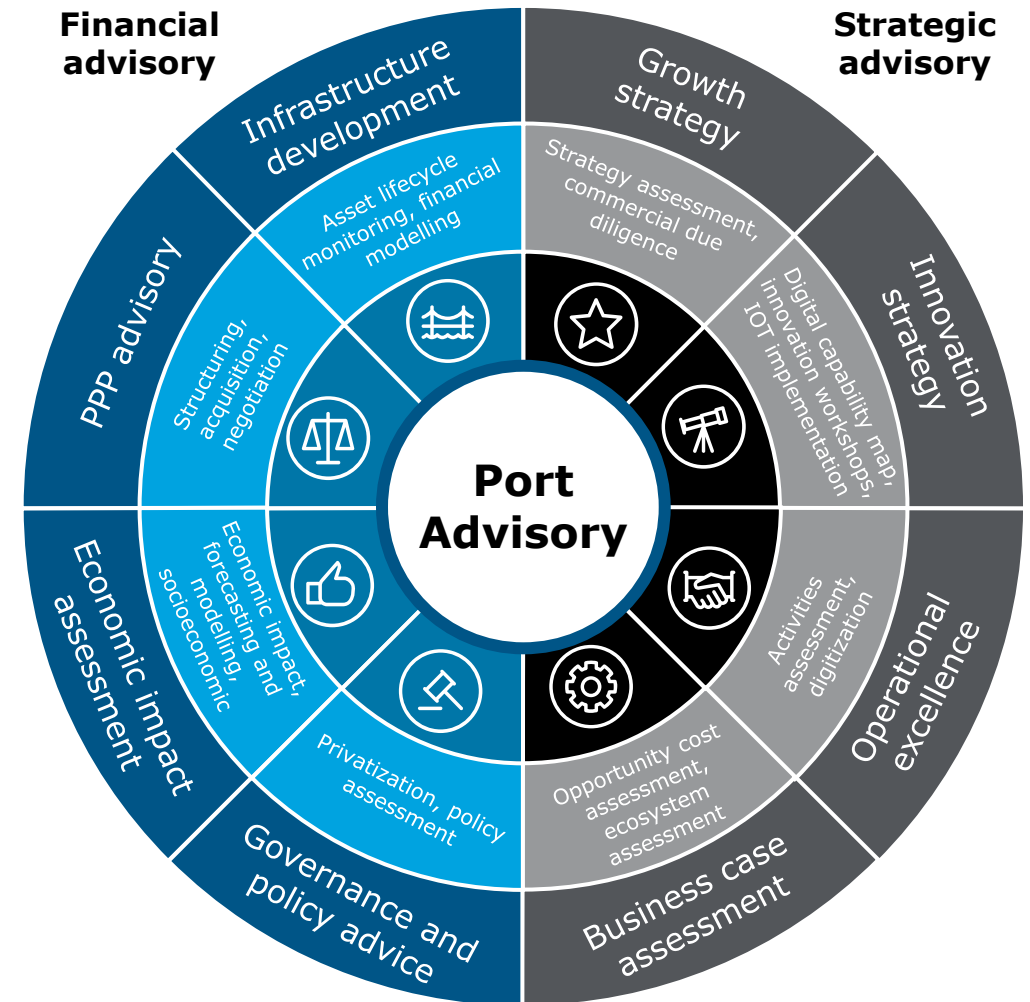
Financial advisory

Strategic advisory

Infrastructure development

Asset lifecycle monitoring, financial modelling

Growth strategy

Strategy assessment, commercial due diligence

PPP advisory

Structuring, acquisition, negotiation

Innovation strategy

Digital capability map, innovation workshops, IOT implementation

Port Advisory

Economic impact assessment

Economic impact, forecasting and modelling, socioeconomic

Operational excellence

Activities assessment, digitization

Governance and policy advice

Privatization, policy assessment

Business case assessment

Opportunity cost assessment, ecosystem assessment